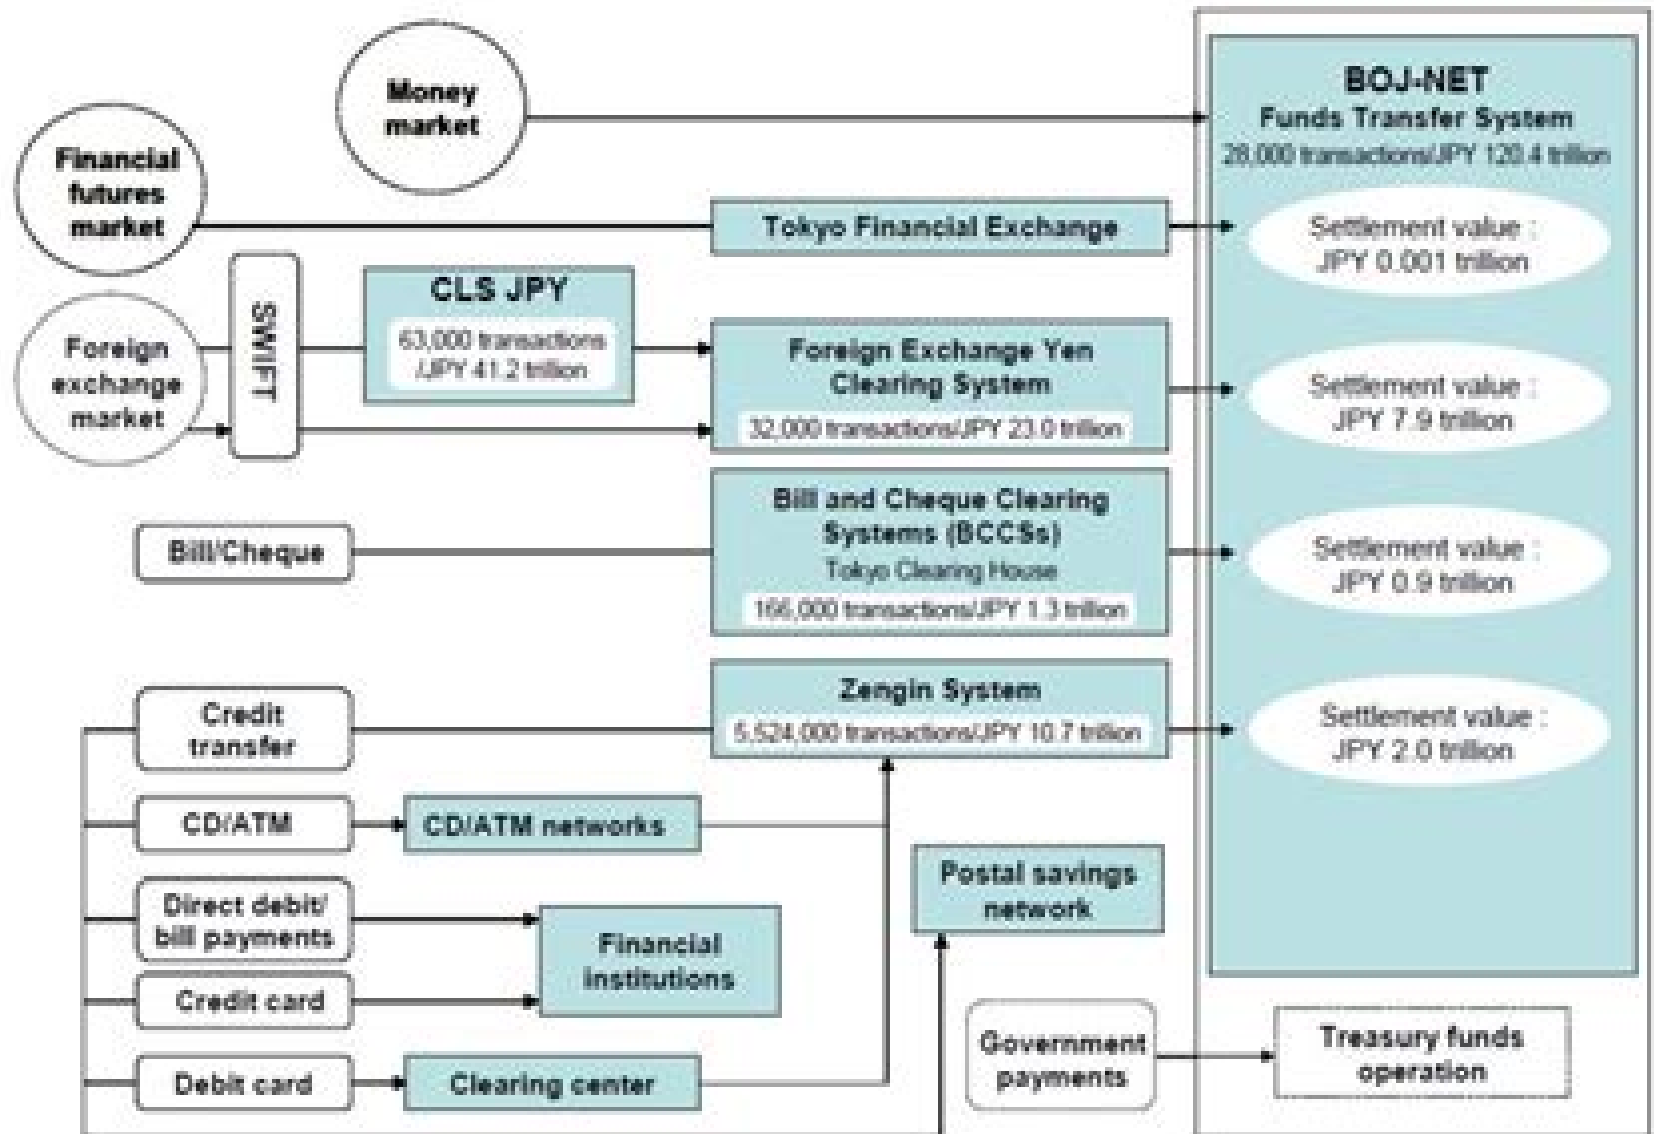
Money market

Financial futures market

BOJ-NET
Funds Transfer System
28,000 transactions/JPY 120.4 trillion

Tokyo Financial Exchange

Settlement value : JPY 0.001 trillion

SWIFT

CLS JPY
63,000 transactions /JPY 41.2 trillion

Foreign exchange market

Foreign Exchange Yen Clearing System
32,000 transactions/JPY 23.0 trillion

Settlement value : JPY 7.9 trillion

Bill/Cheque

Bill and Cheque Clearing Systems (BCCSs)
Tokyo Clearing House
166,000 transactions/JPY 1.3 trillion

Settlement value : JPY 0.9 trillion

Credit transfer

Zengin System
5,524,000 transactions/JPY 10.7 trillion

Settlement value : JPY 2.0 trillion

CD/ATM

CD/ATM networks

Postal savings network

Direct debit/ bill payments

Financial institutions

Credit card

Debit card

Clearing center

Government payments

Treasury funds operation